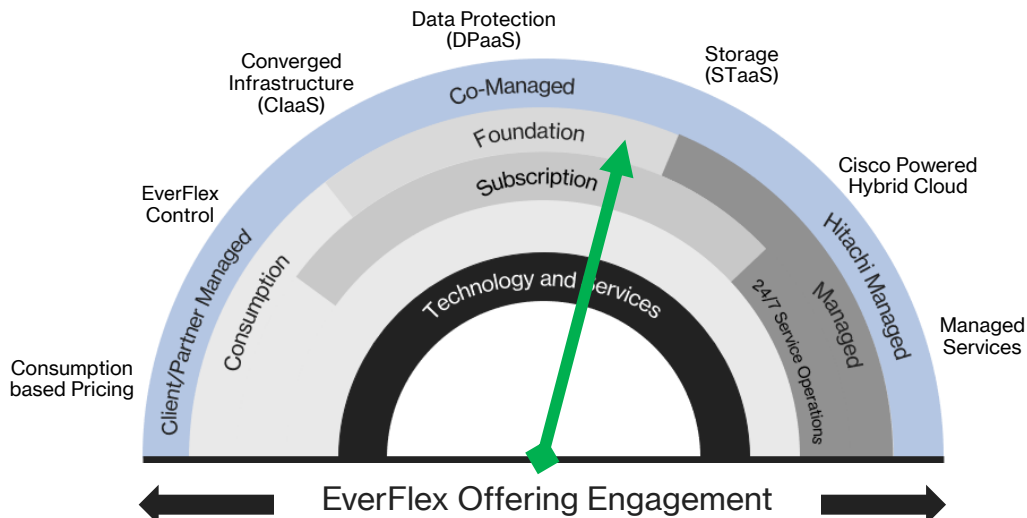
Data Protection
(DPaaS)

Converged
Infrastructure
(CIaaS)

Storage
(STaaS)

Co-Managed

Foundation

Subscription

Cisco Powered
Hybrid Cloud

EverFlex
Control

Client/Partner Managed

Consumption

Technology and Services

24/7 Service Operations

Managed

Hitachi Managed

Managed
Services

Consumption
based Pricing

EverFlex Offering Engagement